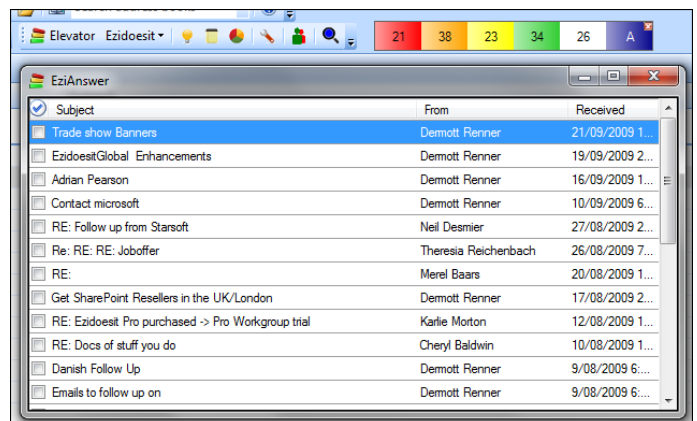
Elevator Ezidoesit▾

| 21 | 38 | 23 | 34 | 26 | A |
|---|---|---|---|---|---|

EziAnswer

| Subject | From | Received |
|---|---|---|
| Trade show Banners | Dermott Renner | 21/09/2009 1... |
| EzidoesitGlobal Enhancements | Dermott Renner | 19/09/2009 2... |
| Adrian Pearson | Dermott Renner | 16/09/2009 1... |
| Contact microsoft | Dermott Renner | 10/09/2009 6... |
| RE: Follow up from Starsoft | Neil Desmier | 27/08/2009 2... |
| Re: RE: RE: Joboffer | Theresia Reichenbach | 26/08/2009 7... |
| RE: | Merel Baars | 20/08/2009 1... |
| Get SharePoint Resellers in the UK/London | Dermott Renner | 17/08/2009 2... |
| RE: Ezidoesit Pro purchased -> Pro Workgroup trial | Karlie Morton | 12/08/2009 1... |
| RE: Docs of stuff you do | Cheryl Baldwin | 10/08/2009 1... |
| Danish Follow Up | Dermott Renner | 9/08/2009 6:... |
| Emails to follow up on | Dermott Renner | 9/08/2009 6:... |